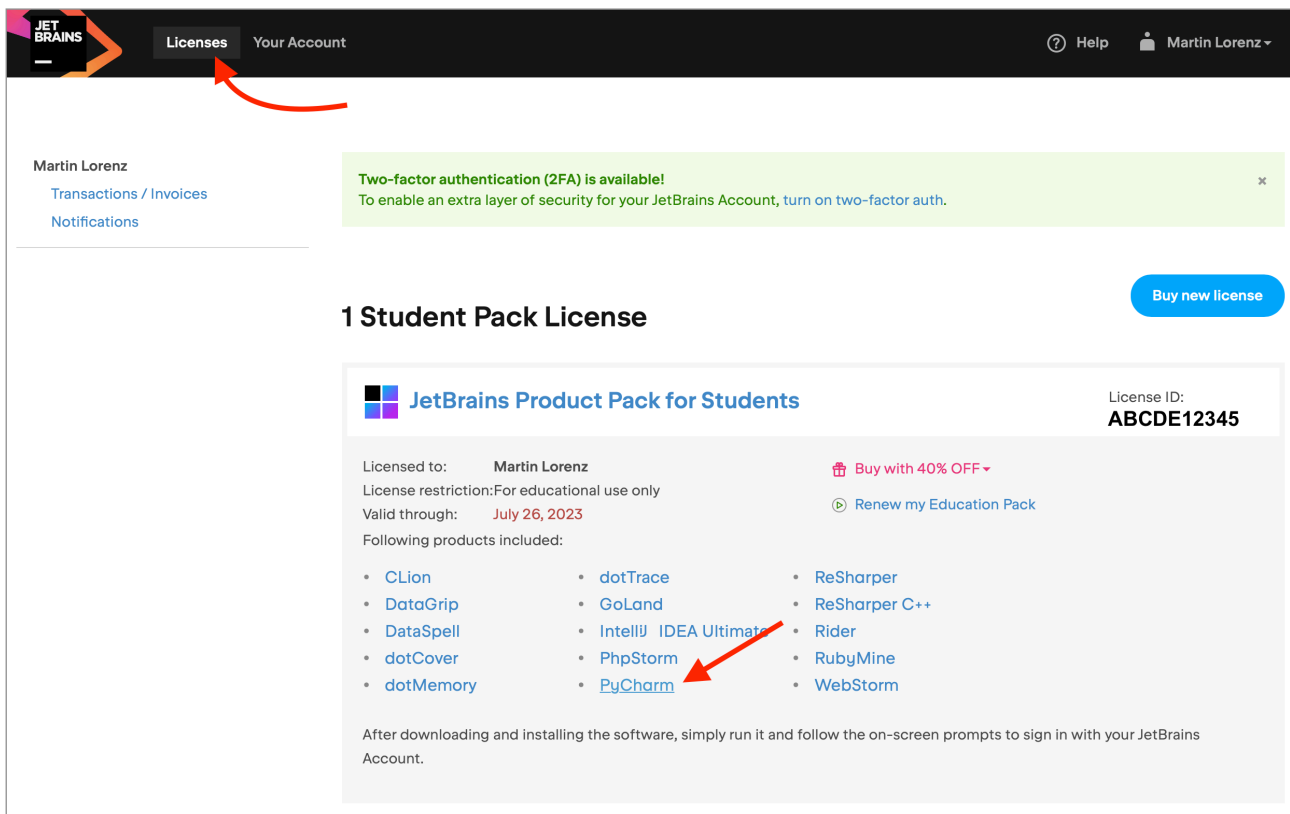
JET BRAINS

Licenses Your Account

Help Martin Lorenz

Martin Lorenz
Transactions / Invoices
Notifications

Two-factor authentication (2FA) is available!
To enable an extra layer of security for your JetBrains Account, turn on two-factor auth.

×

Buy new license

1 Student Pack License

JetBrains Product Pack for Students

License ID:
ABCDE12345

Licensed to: Martin Lorenz
License restriction: For educational use only
Valid through: July 26, 2023
Following products included:

Buy with 40% OFF
Renew my Education Pack

- CLion
- DataGrip
- DataSpell
- dotCover
- dotMemory

- dotTrace
- GoLand
- IntelliJ IDEA Ultimate
- PhpStorm
- PyCharm

- ReSharper
- ReSharper C++
- Rider
- RubyMine
- WebStorm

After downloading and installing the software, simply run it and follow the on-screen prompts to sign in with your JetBrains Account.